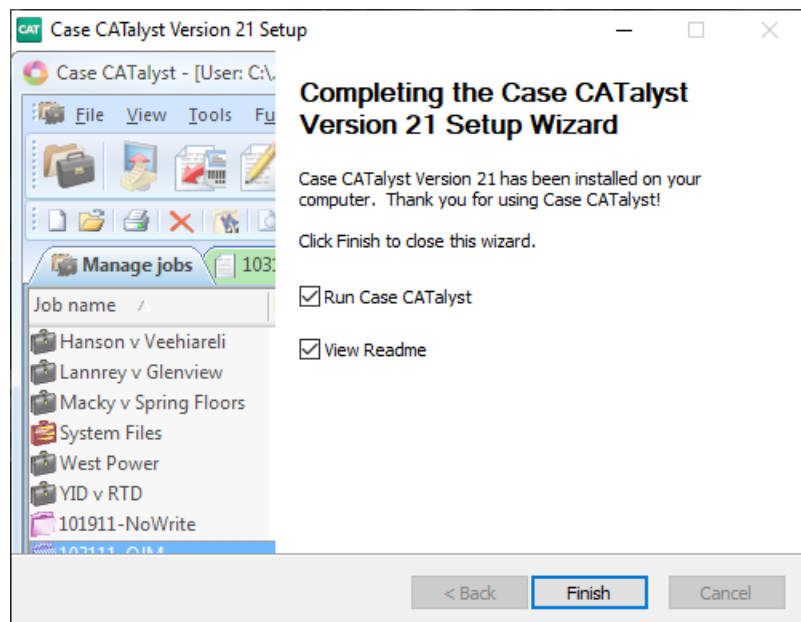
CAT Case CATalyst Version 21 Setup

Case CATalyst - [User: C:\...

File View Tools Fu

Manage jobs 103

Job name

Hanson v Veehiareli
Lannrey v Glenview
Macky v Spring Floors
System Files
West Power
YID v RTD
101911-NoWrite
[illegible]

Completing the Case CATalyst Version 21 Setup Wizard

Case CATalyst Version 21 has been installed on your computer. Thank you for using Case CATalyst!

Click Finish to close this wizard.

Run Case CATalyst

View Readme

< Back Finish Cancel